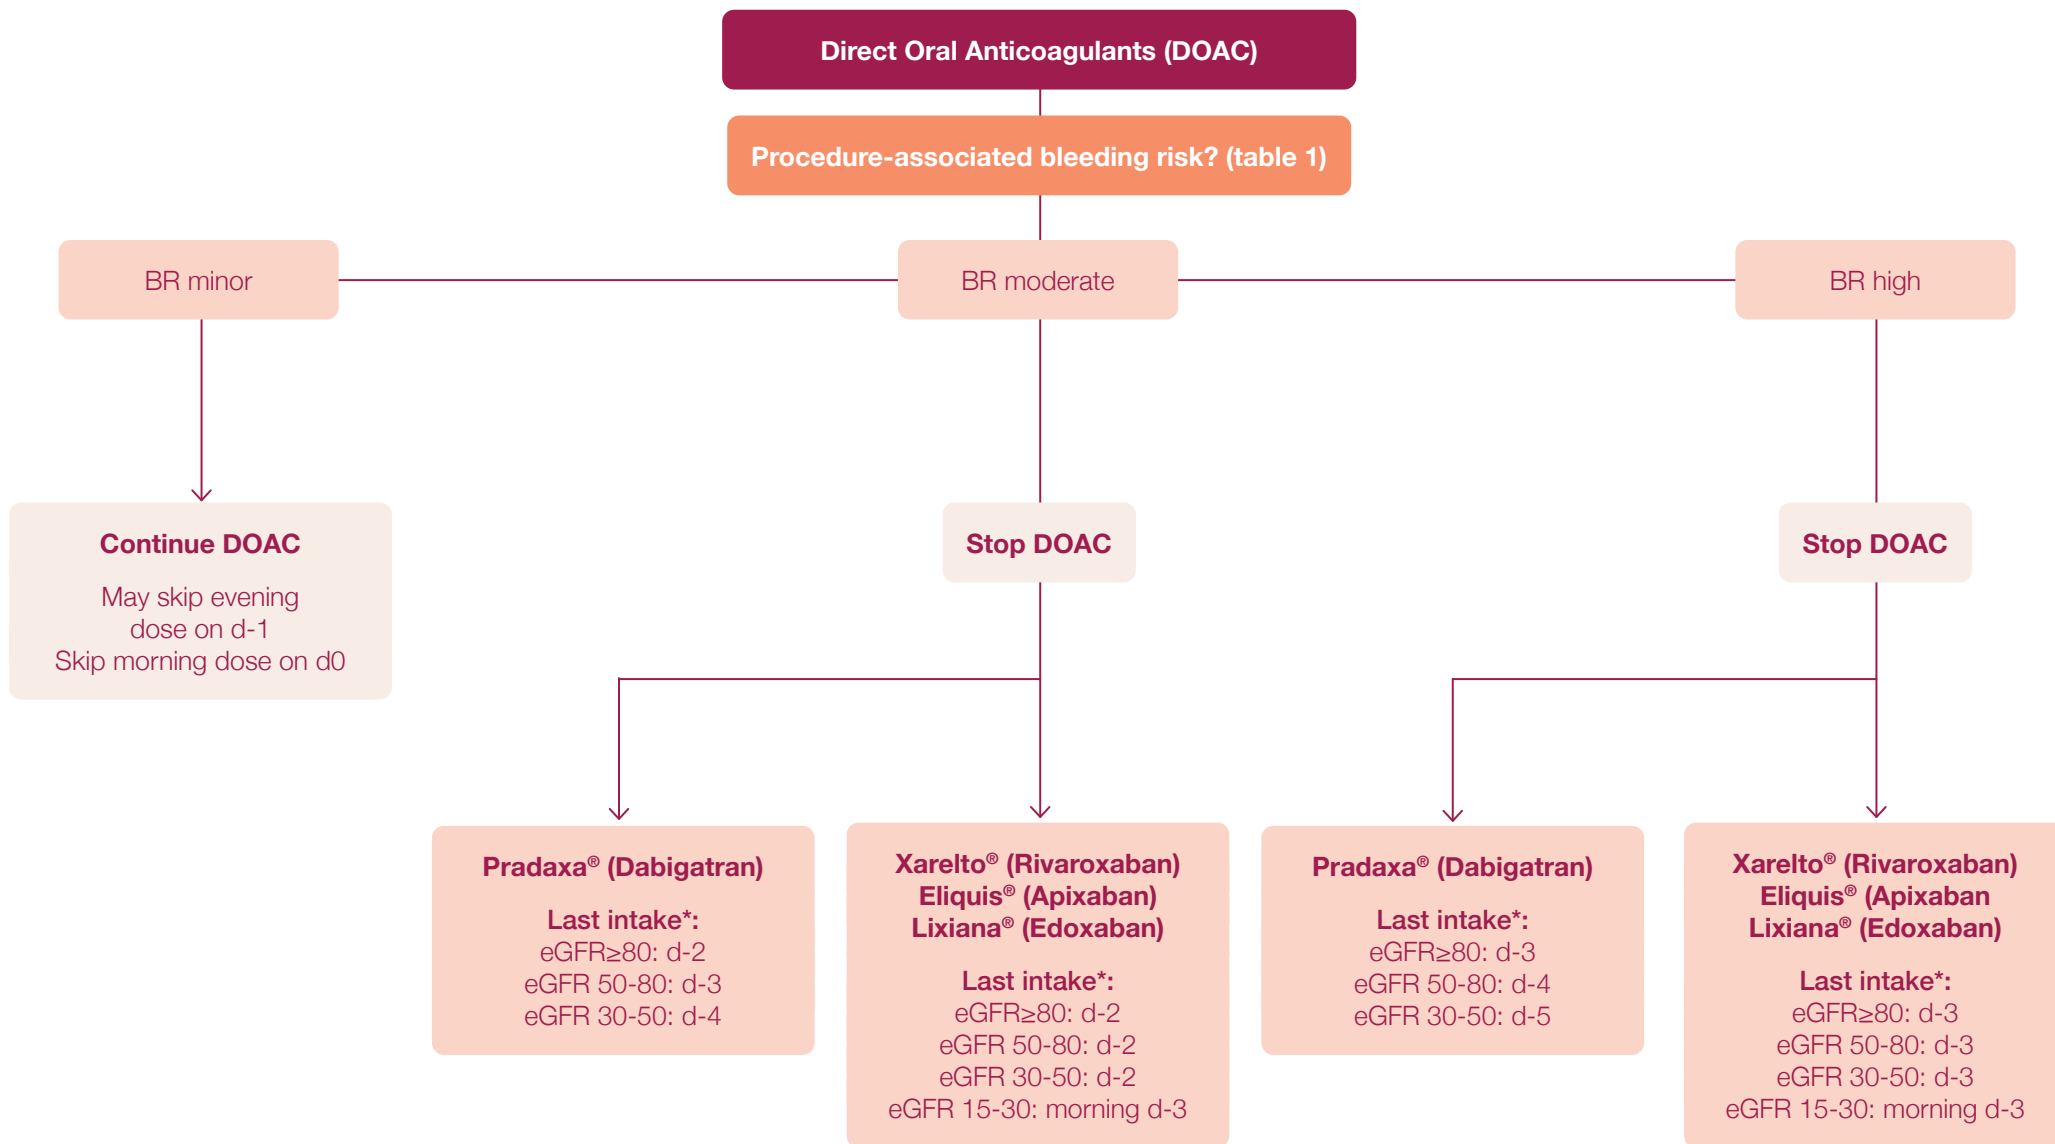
Direct Oral Anticoagulants (DOAC)

Procedure-associated bleeding risk? (table 1)

BR minor

BR moderate

BR high

Continue DOAC

May skip evening dose on d-1
Skip morning dose on d0

Stop DOAC

Stop DOAC

Pradaxa® (Dabigatran)

Last intake*:
eGFR≥80: d-2
eGFR 50-80: d-3
eGFR 30-50: d-4

Xarelto® (Rivaroxaban)
Eliquis® (Apixaban)
Lixiana® (Edoxaban)

Last intake*:
eGFR≥80: d-2
eGFR 50-80: d-2
eGFR 30-50: d-2
eGFR 15-30: morning d-3

Pradaxa® (Dabigatran)

Last intake*:
eGFR≥80: d-3
eGFR 50-80: d-4
eGFR 30-50: d-5

Xarelto® (Rivaroxaban)
Eliquis® (Apixaban
Lixiana® (Edoxaban)

Last intake*:
eGFR≥80: d-3
eGFR 50-80: d-3
eGFR 30-50: d-3
eGFR 15-30: morning d-3